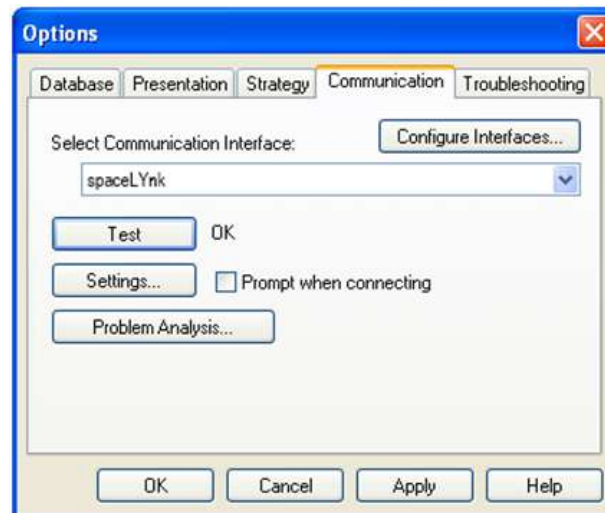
Options

Database | Presentation | Strategy | Communication | Troubleshooting

Select Communication Interface:

Configure Interfaces...

spaceLYnk

Test

OK

Settings...

Prompt when connecting

Problem Analysis...

OK

Cancel

Apply

Help